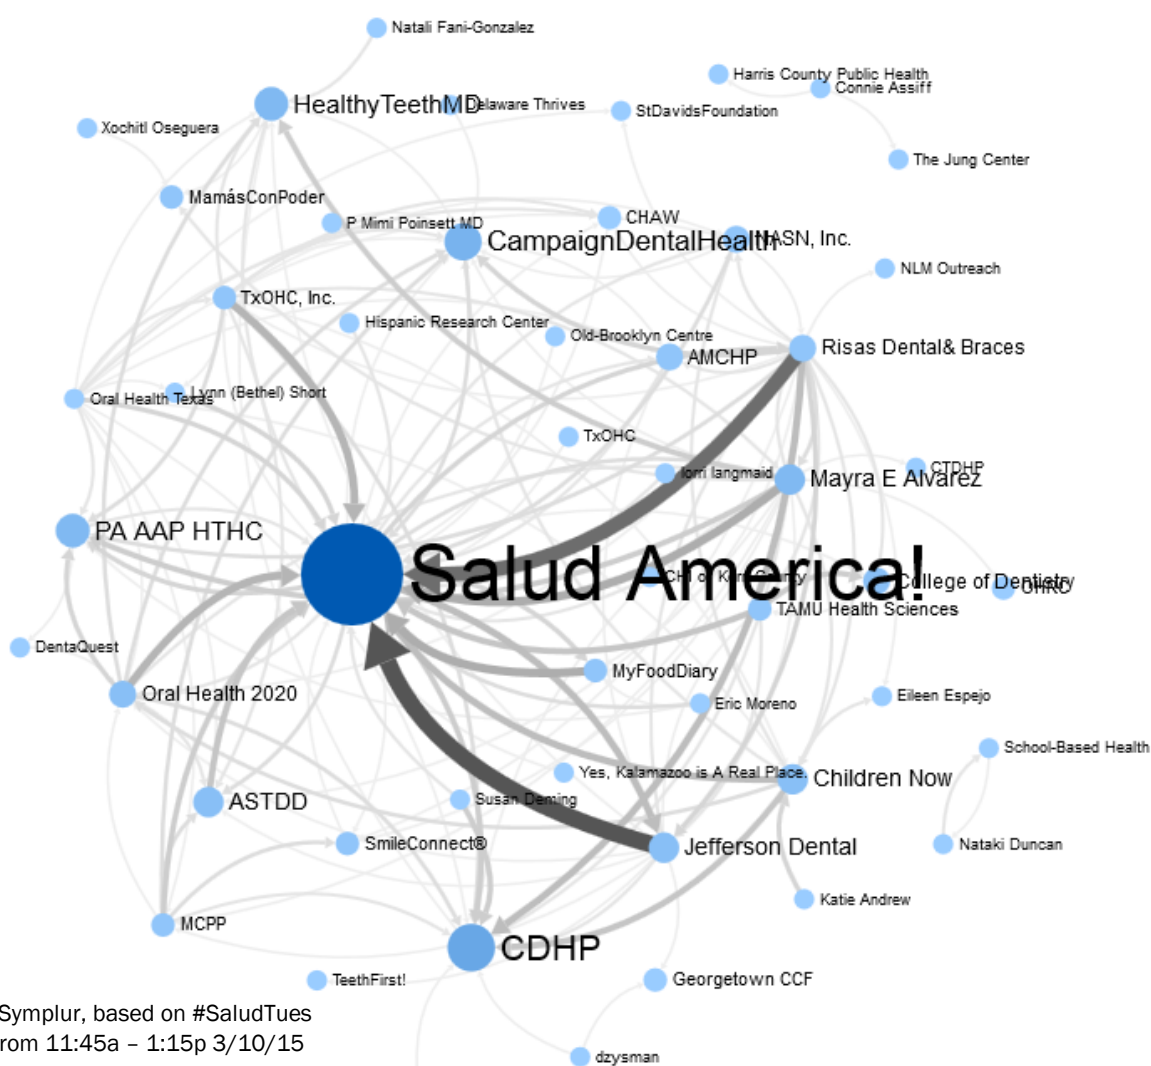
Natali Fani-Gonzalez

Harris County Public Health

Connie Assiff

HealthyTeethMD

Delaware Thrives

StDavidsFoundation

Xochitl Oseguera

The Jung Center

MamásConPoder

P Mimi Poinsett MD

CHAW

CampaignDentalHealth

NASN, Inc.

NLM Outreach

TxOHC, Inc.

Hispanic Research Center

Old-Brooklyn Centre

AMCHP

Risas Dental& Braces

Oral Health Texas

Lynn (Bethel) Short

TxOHC

lorri langmaid

Mayra E Alvarez

CTDHP

PA AAP HTHC

Salud America!

CHC of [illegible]

College of Dentistry

OHRC

TAMU Health Sciences

DentaQuest

MyFoodDiary

Oral Health 2020

Eric Moreno

Eileen Espejo

School-Based Health

Yes, Kalamazoo is A Real Place.

Children Now

ASTDD

Susan Deming

SmileConnect®

Jefferson Dental

Nataki Duncan

Katie Andrew

MCPP

CDHP

TeethFirst!

Georgetown CCF

Symplur, based on #SaludTues
rom 11:45a – 1:15p 3/10/15

dzysman